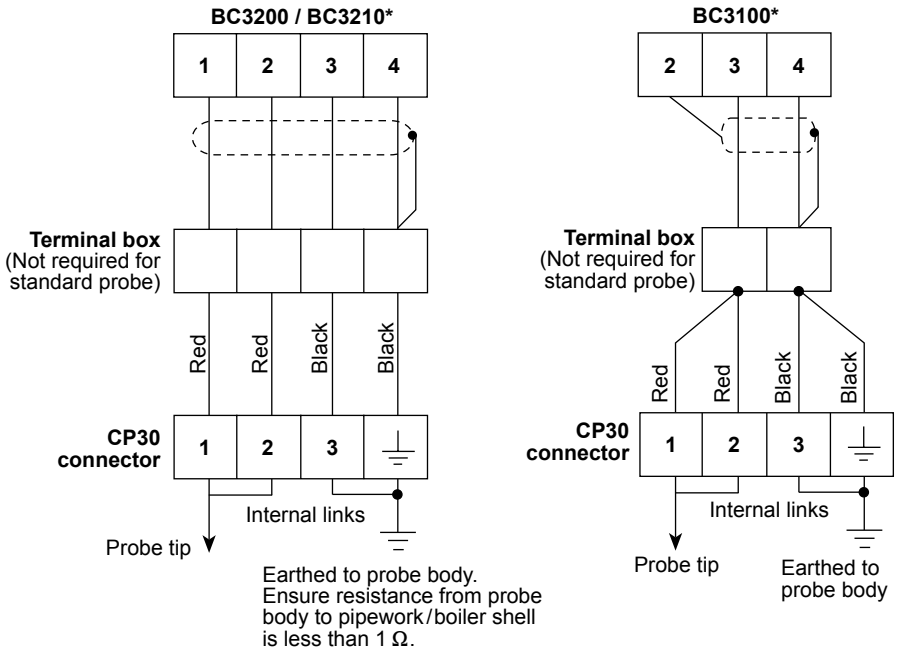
BC3200 / BC3210*

1 2 3 4

Terminal box
(Not required for standard probe)

Red Red Black Black

CP30 connector

1 2 3

Internal links

Probe tip

Earthed to probe body. Ensure resistance from probe body to pipework/boiler shell is less than 1 Ω.

BC3100*

2 3 4

Terminal box
(Not required for standard probe)

Red Red Black Black

CP30 connector

1 2 3

Internal links

Probe tip

Earthed to probe body